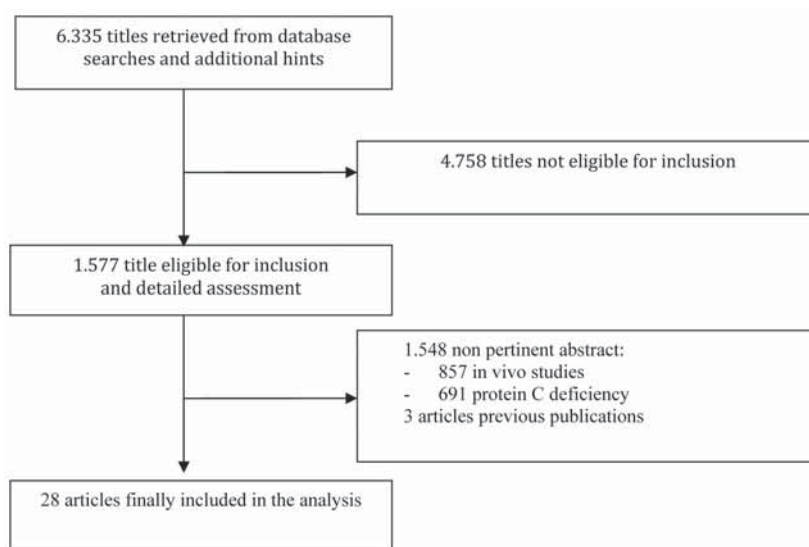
6.335 titles retrieved from database searches and additional hints

4.758 titles not eligible for inclusion

1.577 title eligible for inclusion and detailed assessment

1.548 non pertinent abstract:
- 857 in vivo studies
- 691 protein C deficiency
3 articles previous publications

28 articles finally included in the analysis